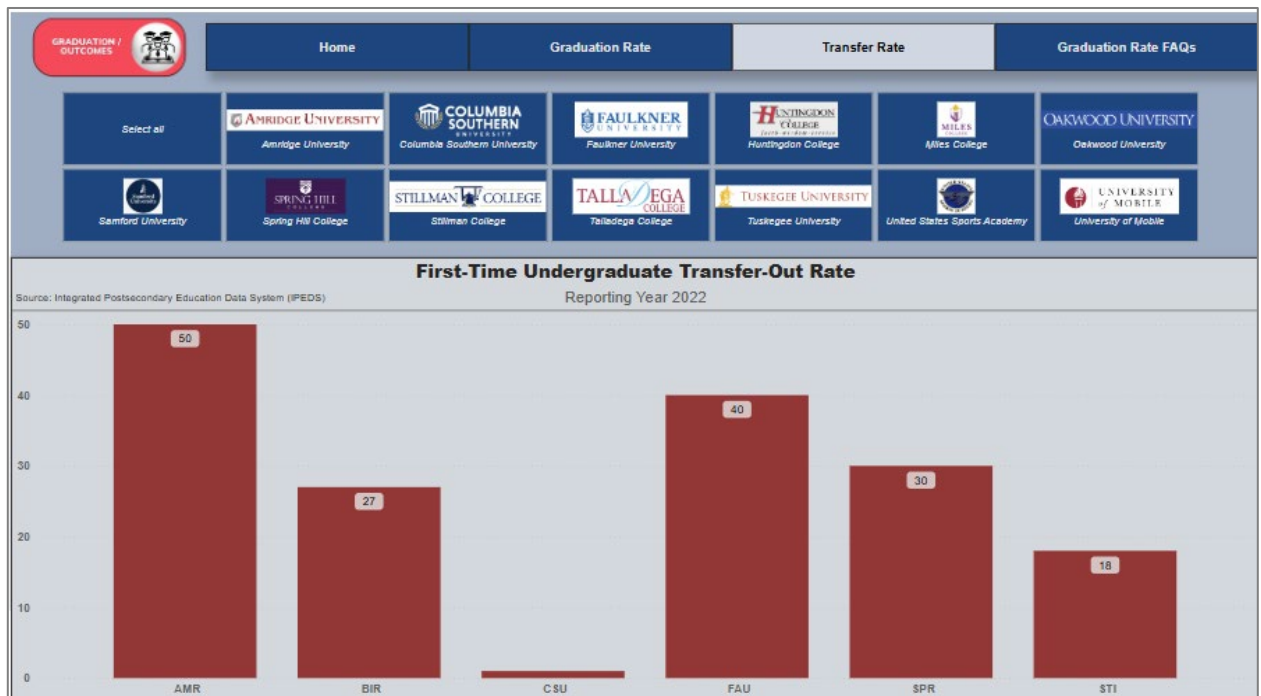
GRADUATION / OUTCOMES

Home | Graduation Rate | Transfer Rate | Graduation Rate FAQs

Select all

AMRIDGE UNIVERSITY
Amridge University

COLUMBIA SOUTHERN UNIVERSITY
Columbia Southern University

FAULKNER UNIVERSITY
Faulkner University

HUNTINGDON COLLEGE
Huntingdon College

MILES
Miles College

OAKWOOD UNIVERSITY
Oakwood University

Samford University
Samford University

SPRING HILL COLLEGE
Spring Hill College

STILLMAN COLLEGE
Stillman College

TALLADEGA COLLEGE
Talladega College

TUSKEGEE UNIVERSITY
Tuskegee University

United States Sports Academy

UNIVERSITY of MOBILE
University of Mobile

First-Time Undergraduate Transfer-Out Rate

Source: Integrated Postsecondary Education Data System (IPEDS)

Reporting Year 2022

50
40
30
20
10
0

50
27
40
30
18

AMR
BIR
CSU
FAU
SPR
STI